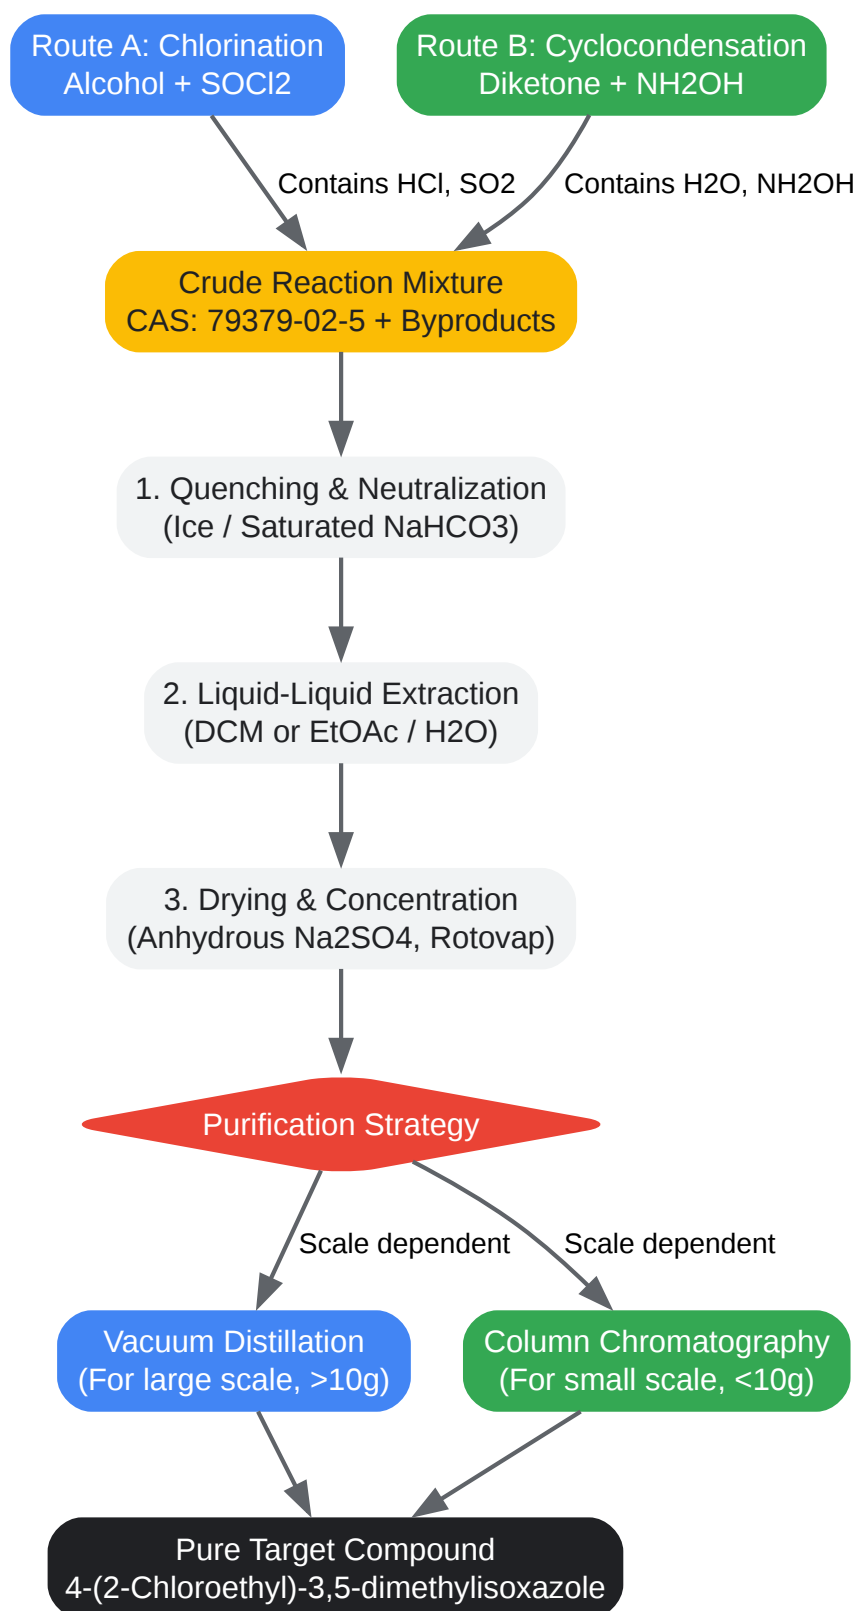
Route A: Chlorination
Alcohol + SOCl2

Route B: Cyclocondensation
Diketone + NH2OH

Contains HCl, SO2

Contains H2O, NH2OH

Crude Reaction Mixture
CAS: 79379-02-5 + Byproducts

1. Quenching & Neutralization
(Ice / Saturated NaHCO3)

2. Liquid-Liquid Extraction
(DCM or EtOAc / H2O)

3. Drying & Concentration
(Anhydrous Na2SO4, Rotovap)

Purification Strategy

Scale dependent

Scale dependent

Vacuum Distillation
(For large scale, >10g)

Column Chromatography
(For small scale, <10g)

Pure Target Compound
4-(2-Chloroethyl)-3,5-dimethylisoxazole